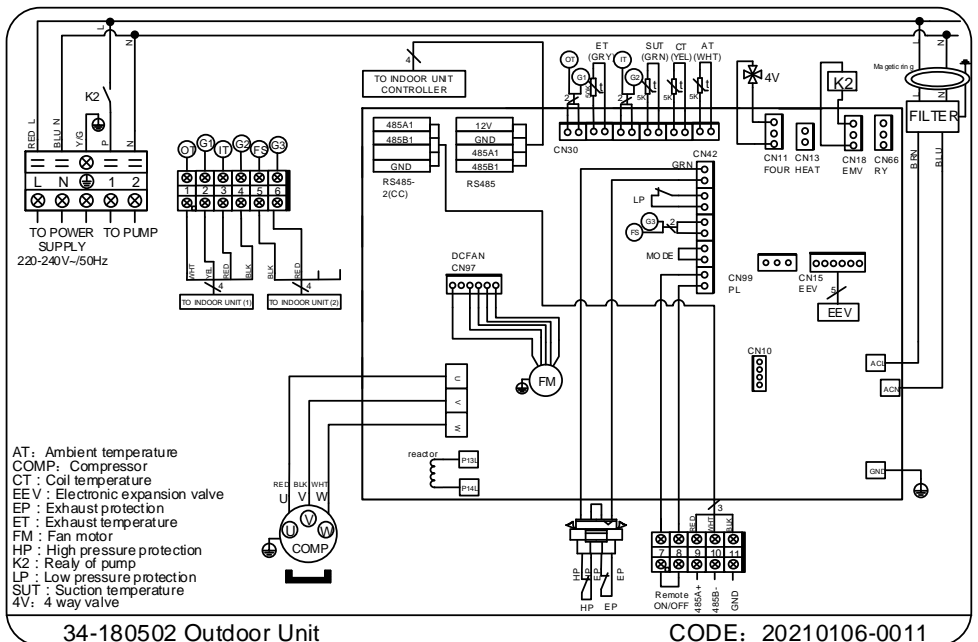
L N
RED L
BLU N
K2
Y/G
P
N
L N
1 2
TO POWER SUPPLY
220-240V~/50Hz
TO PUMP

OT G1 IT G2 FS G3
1 2 3 4 5 6
WHT YEL RED BLK BLK RED
4 4
TO INDOOR UNIT (1)
TO INDOOR UNIT (2)

4
TO INDOOR UNIT CONTROLLER

485A1
485B1
GND
RS485-2(CC)

12V
GND
485A1
485B1
RS485

OT G1 ET (GRY) IT G2 SUT (GRN) CT (YEL) AT (WHT)
5K 5K 5K 5K 5K
2 2
CN30

4V
CN11 FOUR
CN13 HEAT
K2
CN18 EMV
CN66 RY
Magetic ring
FILTER
BRN BLU
L N

CN42
GRN
LP
G3
FS
2
MODE

DCFAN
CN97
FM

CN99
PL
CN15
EEV
5
EEV

CN10
ACL
ACN
GND

U
V
W

reactor
P13L
P14L

RED BLK WHT
U V W
COMP

HP EP
HP EP

3
RED WHT BLK
7 8 9 10 11
Remote ON/OFF
485A+
485B-
GND

AT: Ambient temperature
COMP: Compressor
CT : Coil temperature
EEV : Electronic expansion valve
EP : Exhaust protection
ET : Exhaust temperature
FM : Fan motor
HP : High pressure protection
K2 : Realy of pump
LP : Low pressure protection
SUT : Suction temperature
4V: 4 way valve

34-180502 Outdoor Unit
CODE: 20210106-0011